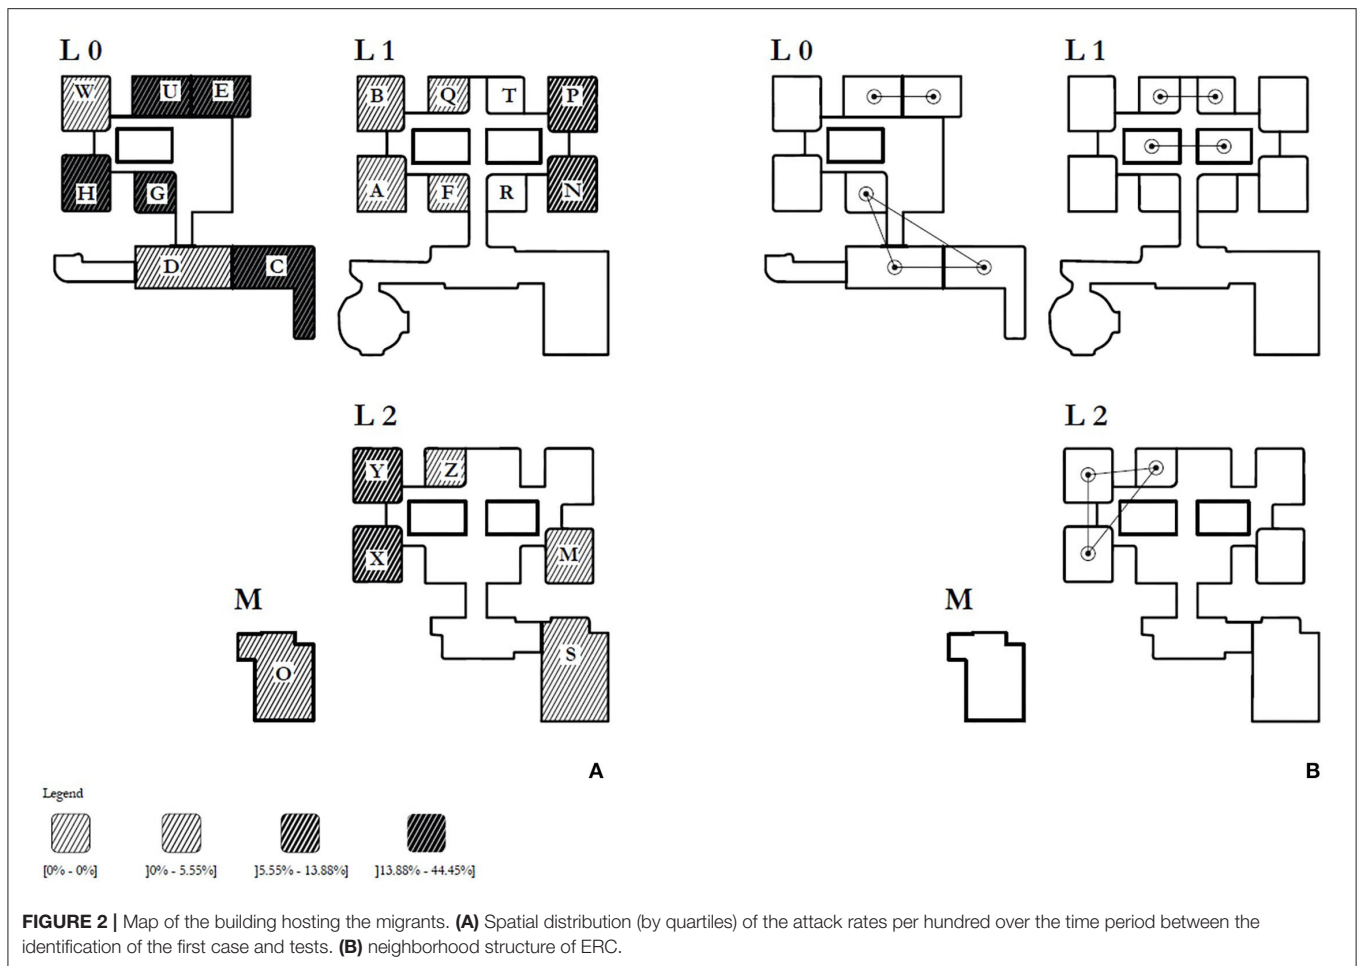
L 0

W U E

H G

D C

L 1

B Q T P

A F R N

L 2

Y Z

X M

S

M

O

A

L 0

L 1

L 2

M

B

Legend

[0% - 0%]

]0% - 5.55%]

]5.55% - 13.88%]

]13.88% - 44.45%]

**FIGURE 2 |** Map of the building hosting the migrants. **(A)** Spatial distribution (by quartiles) of the attack rates per hundred over the time period between the identification of the first case and tests. **(B)** neighborhood structure of ERC.